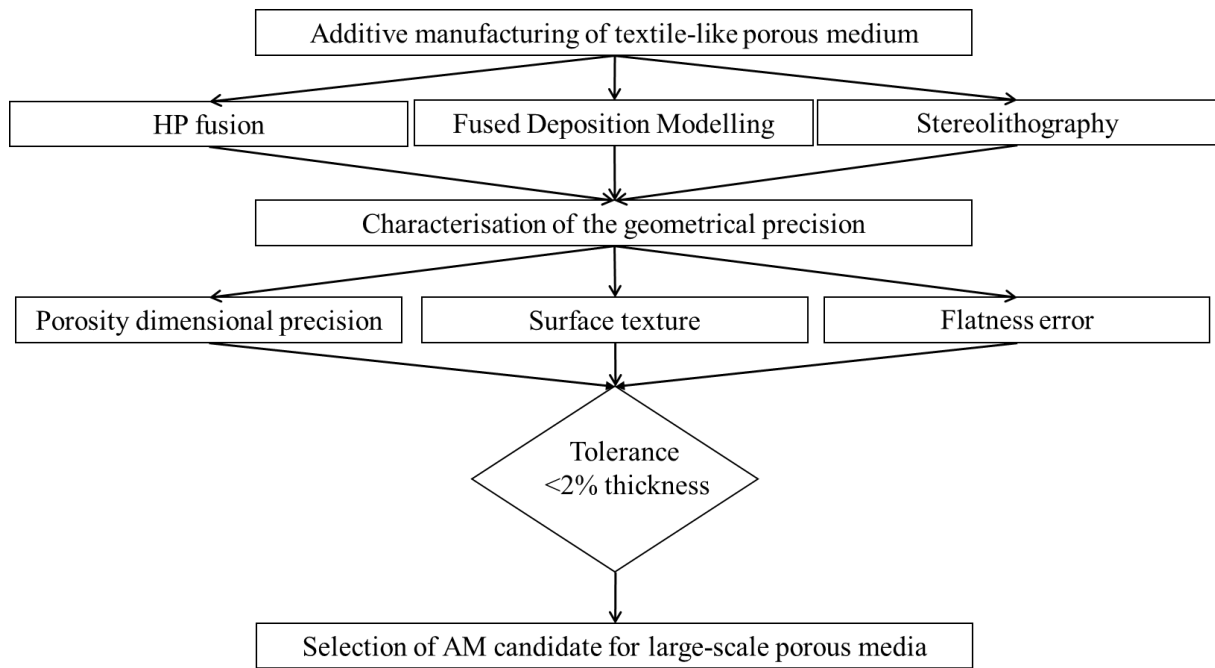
Additive manufacturing of textile-like porous medium

HP fusion

Fused Deposition Modelling

Stereolithography

Characterisation of the geometrical precision

Porosity dimensional precision

Surface texture

Flatness error

Tolerance <2% thickness

Selection of AM candidate for large-scale porous media